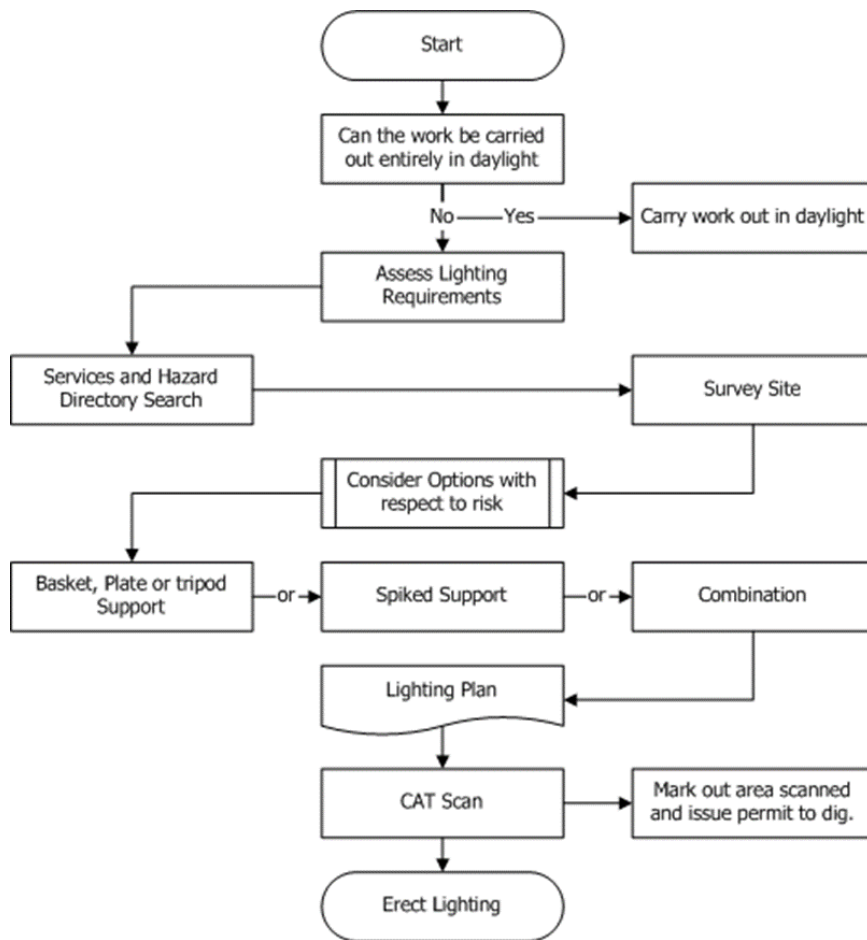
Start

Can the work be carried out entirely in daylight

No

Yes

Carry work out in daylight

Assess Lighting Requirements

Services and Hazard Directory Search

Survey Site

Consider Options with respect to risk

Basket, Plate or tripod Support

or

Spiked Support

or

Combination

Lighting Plan

CAT Scan

Mark out area scanned and issue permit to dig.

Erect Lighting